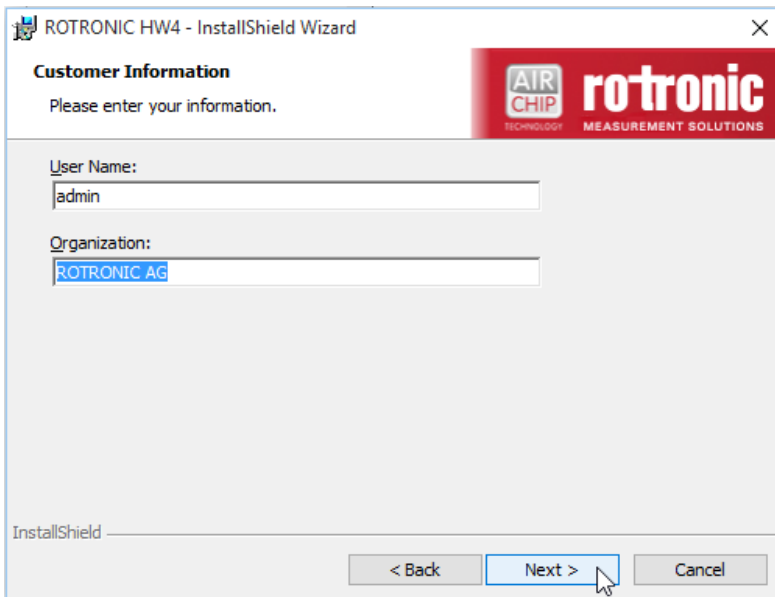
ROTRONIC HW4 - InstallShield Wizard

Customer Information

Please enter your information.

AIR CHIP TECHNOLOGY

rotronic

MEASUREMENT SOLUTIONS

User Name:

admin

Organization:

ROTRONIC AG

InstallShield

< Back

Next >

Cancel